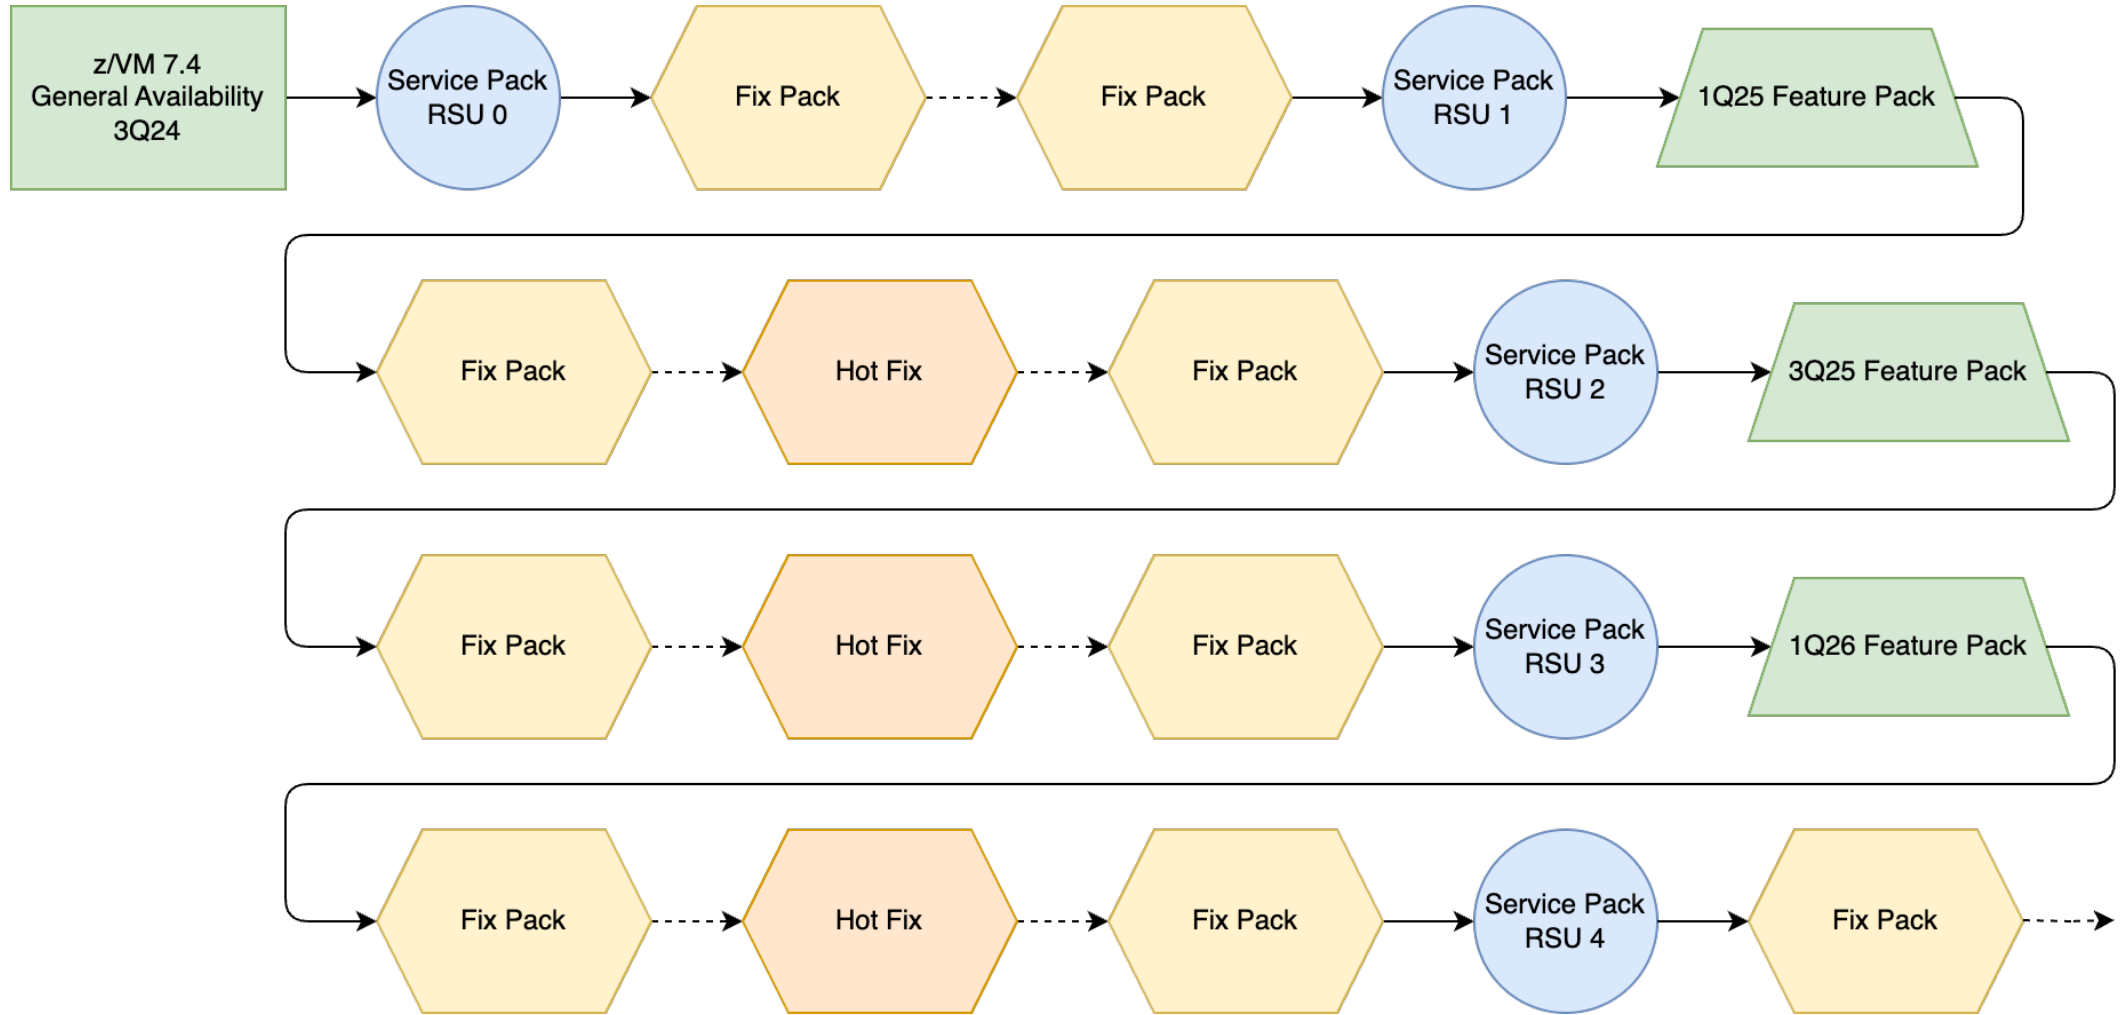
z/VM 7.4
General Availability
3Q24

Service Pack
RSU 0

Fix Pack

Fix Pack

Service Pack
RSU 1

1Q25 Feature Pack

Fix Pack

Hot Fix

Fix Pack

Service Pack
RSU 2

3Q25 Feature Pack

Fix Pack

Hot Fix

Fix Pack

Service Pack
RSU 3

1Q26 Feature Pack

Fix Pack

Hot Fix

Fix Pack

Service Pack
RSU 4

Fix Pack